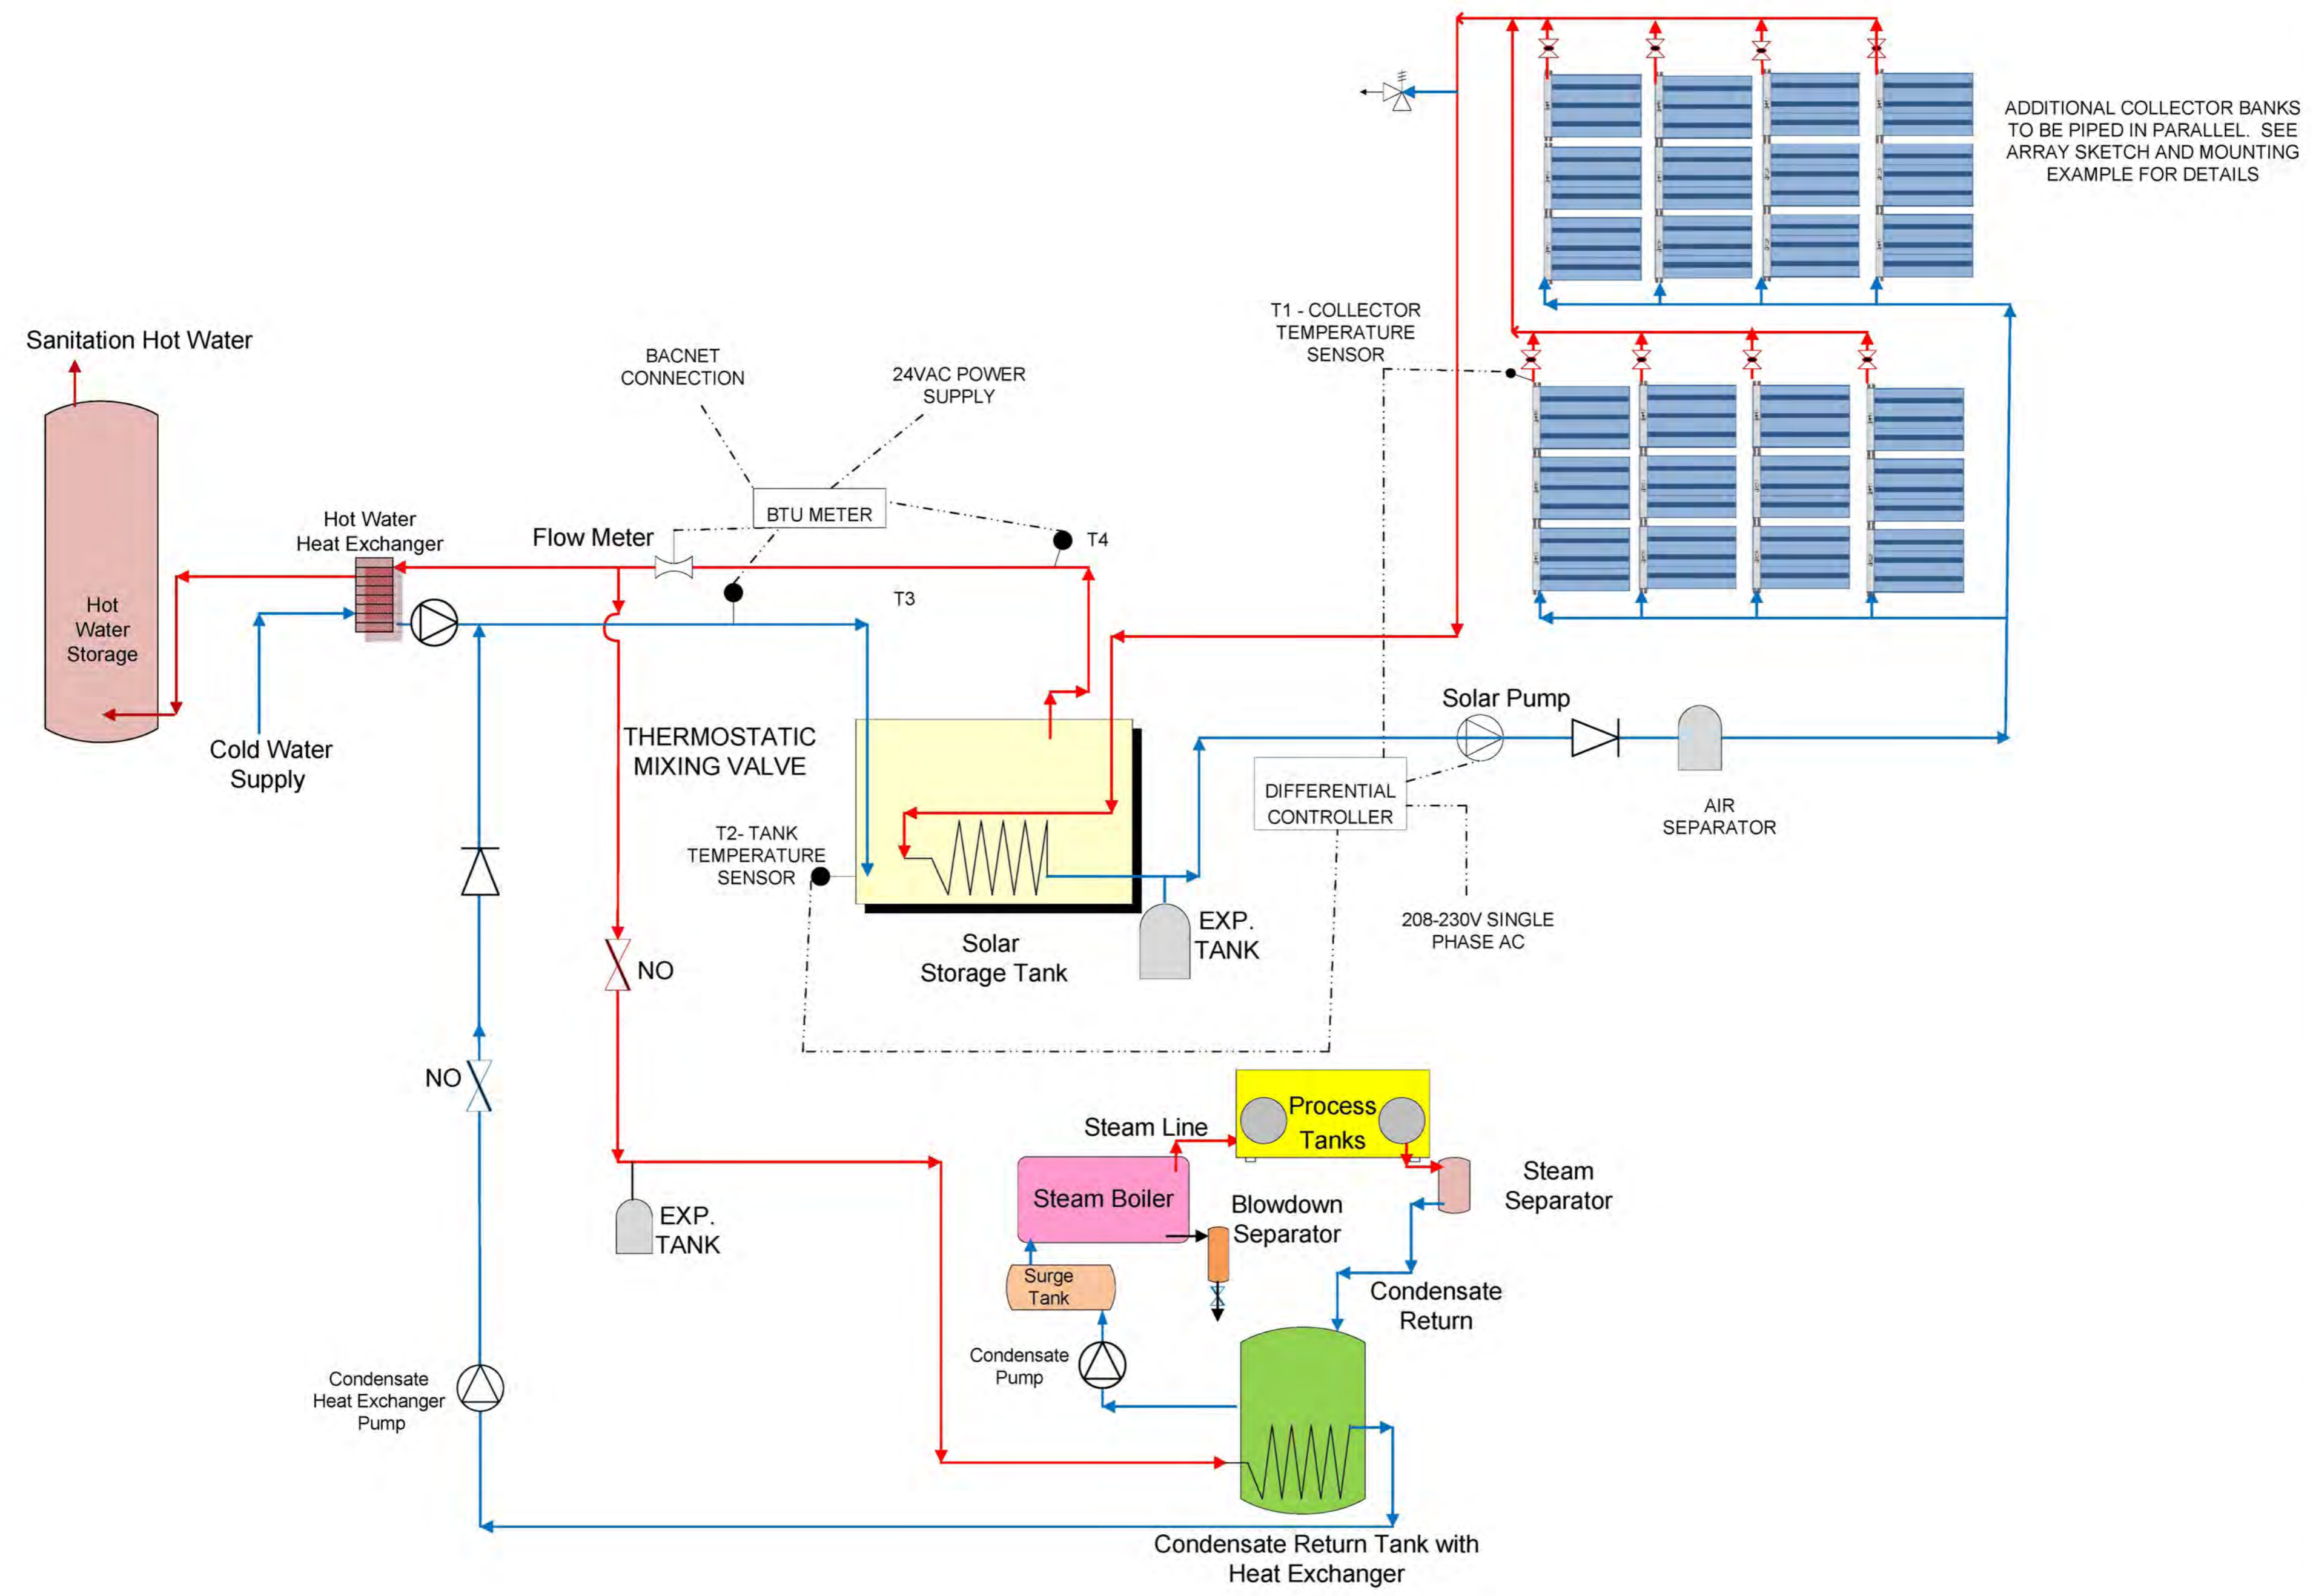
ADDITIONAL COLLECTOR BANKS TO BE PIPED IN PARALLEL. SEE ARRAY SKETCH AND MOUNTING EXAMPLE FOR DETAILS

T1 - COLLECTOR TEMPERATURE SENSOR

Sanitation Hot Water

BACNET CONNECTION

24VAC POWER SUPPLY

BTU METER

Hot Water Heat Exchanger

Flow Meter

T4

T3

Hot Water Storage

Cold Water Supply

THERMOSTATIC MIXING VALVE

Solar Pump

DIFFERENTIAL CONTROLLER

AIR SEPARATOR

T2- TANK TEMPERATURE SENSOR

EXP. TANK

208-230V SINGLE PHASE AC

Solar Storage Tank

NO

NO

Process Tanks

Steam Line

Steam Boiler

Steam Separator

Blowdown Separator

EXP. TANK

Surge Tank

Condensate Return

Condensate Pump

Condensate Heat Exchanger Pump

Condensate Return Tank with Heat Exchanger